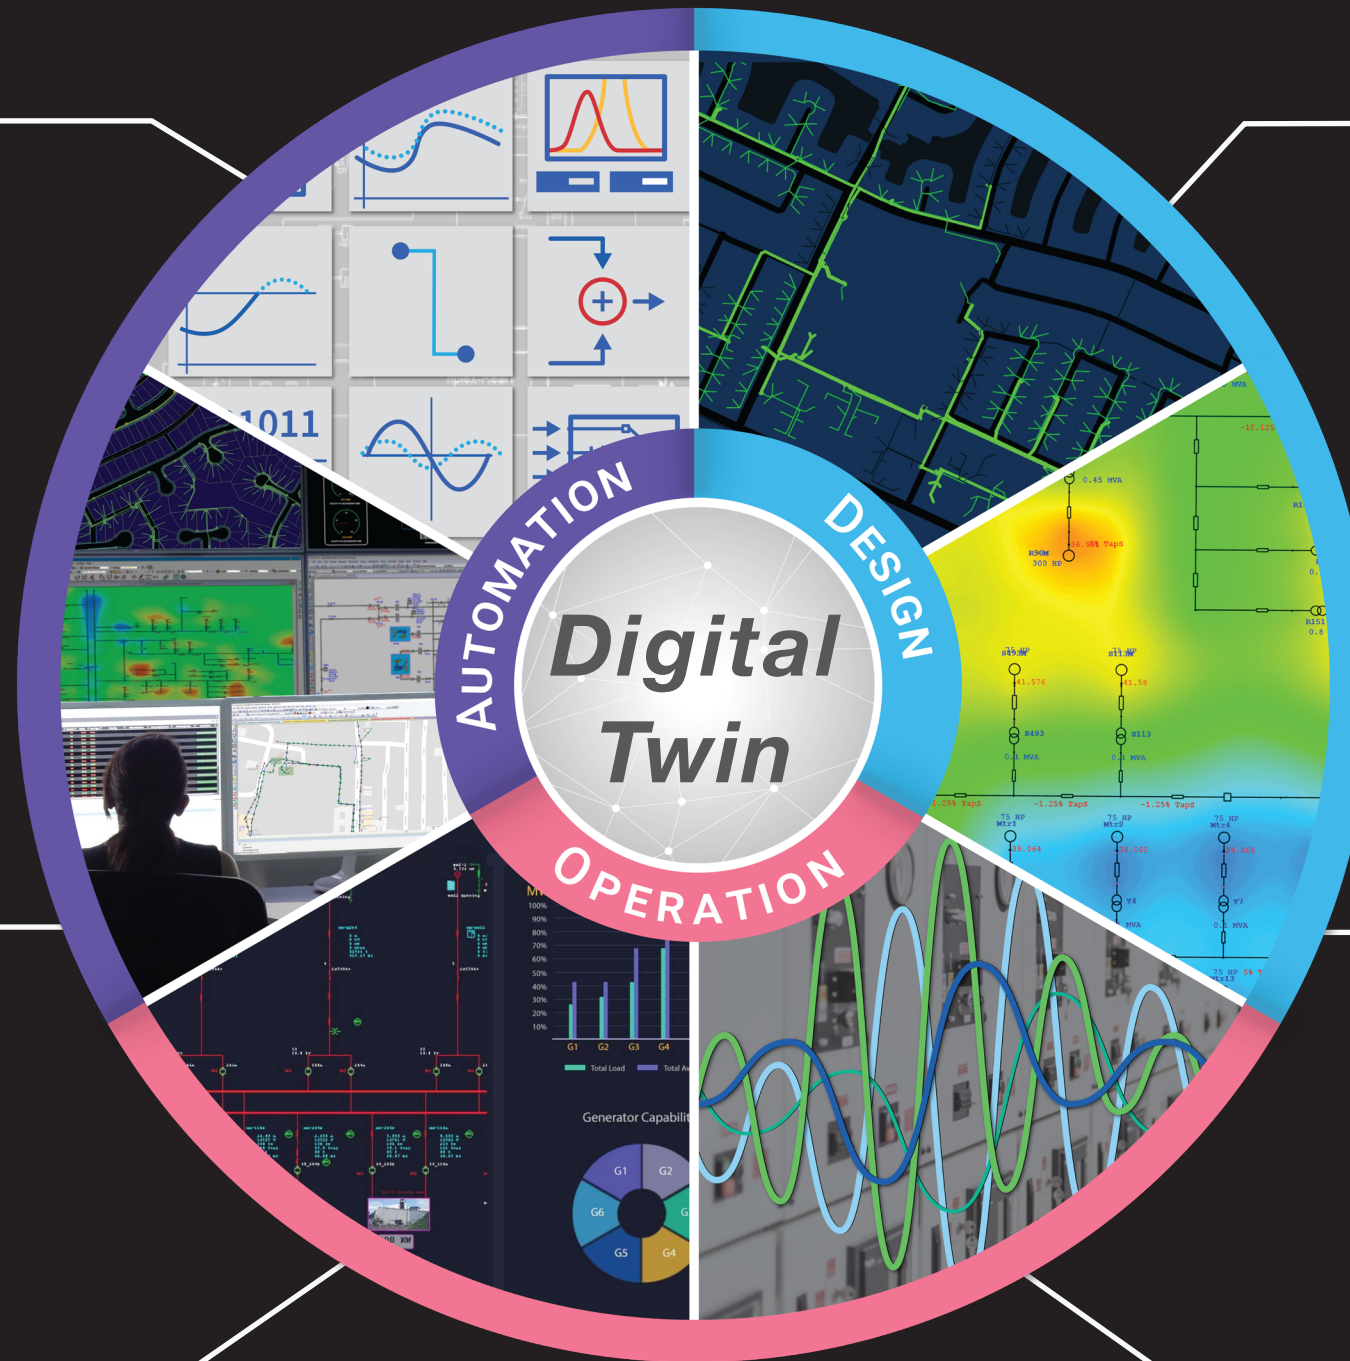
AUTOMATION
DESIGN
OPERATION
Digital Twin

1011

0.45 MVA
300 HP
75 HP
Mtr1
Mtr2
Mtr4
-1.25% Taps
-1.25% Taps
-1.25% Taps
0.1 MVA
0.1 MVA

100%
90%
80%
70%
60%
50%
40%
30%
20%
10%
G1 G2 G3 G4
Total Load
Generator Capabilit
G1 G2 G6 G5 G4